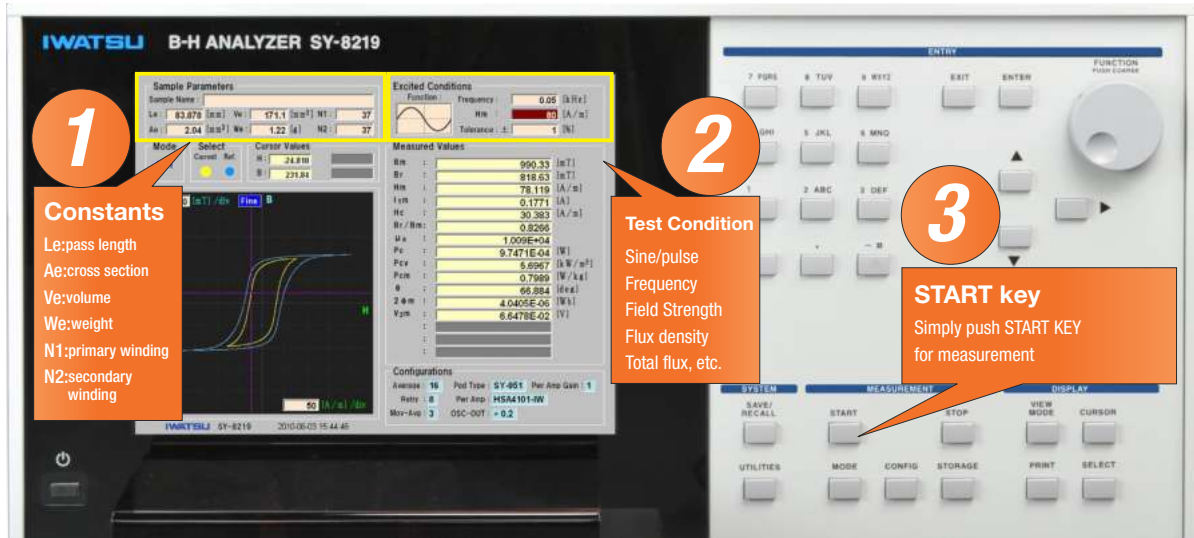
IWATSU B-H ANALYZER SY-8219

Sample Parameters
Sample Name :
Le : 83.878 [mm] Ve : 171.1 [mm³] N1 : 37
Ae : 2.04 [mm²] We : 1.22 [g] N2 : 37

Mode Select Current Ref. Cursor Values H : 24.818 B : 231.84

Excited Conditions
Function : Frequency : 0.05 [kHz]
Hm : 80 [A/m]
Tolerance : ± 1 [%]

Measured Values
Bm : 990.33 [mT]
Br : 818.63 [mT]
Hm : 78.119 [A/m]
Ipm : 0.1771 [A]
Hc : 30.383 [A/m]
Br/Bm : 0.8266
μa : 1.009E+04
Pc : 9.7471E-04 [W]
Pcv : 5.6967 [kW/m³]
Pcm : 0.7989 [W/kg]
θ : 66.884 [deg]
2Φm : 4.0405E-06 [Wb]
V2m : 6.6478E-02 [V]

Configurations
Average : 16 Prod Type : SY-951 Pwr Amp Gain : 1
Retry : 8 Pwr Amp : HSA4101-IW
Mov-Avg : 3 OSC-OUT : ×0.2

[mT]/div Fine B
H
50 [A/m]/div

IWATSU SY-8219 2010-06-03 15:44:45

1
Constants
Le:pass length
Ae:cross section
Ve:volume
We:weight
N1:primary winding
N2:secondary winding

2
Test Condition
Sine/pulse
Frequency
Field Strength
Flux density
Total flux, etc.

3
START key
Simply push START KEY for measurement

ENTRY
FUNCTION PUSH COARSE
7 PQRS 8 TUV 9 WXYZ EXIT ENTER
GHI 5 JKL 6 MNO
1 2 ABC 3 DEF
. - ±

SYSTEM MEASUREMENT DISPLAY
SAVE/RECALL START STOP VIEW MODE CURSOR
UTILITIES MODE CONFIG STORAGE PRINT SELECT